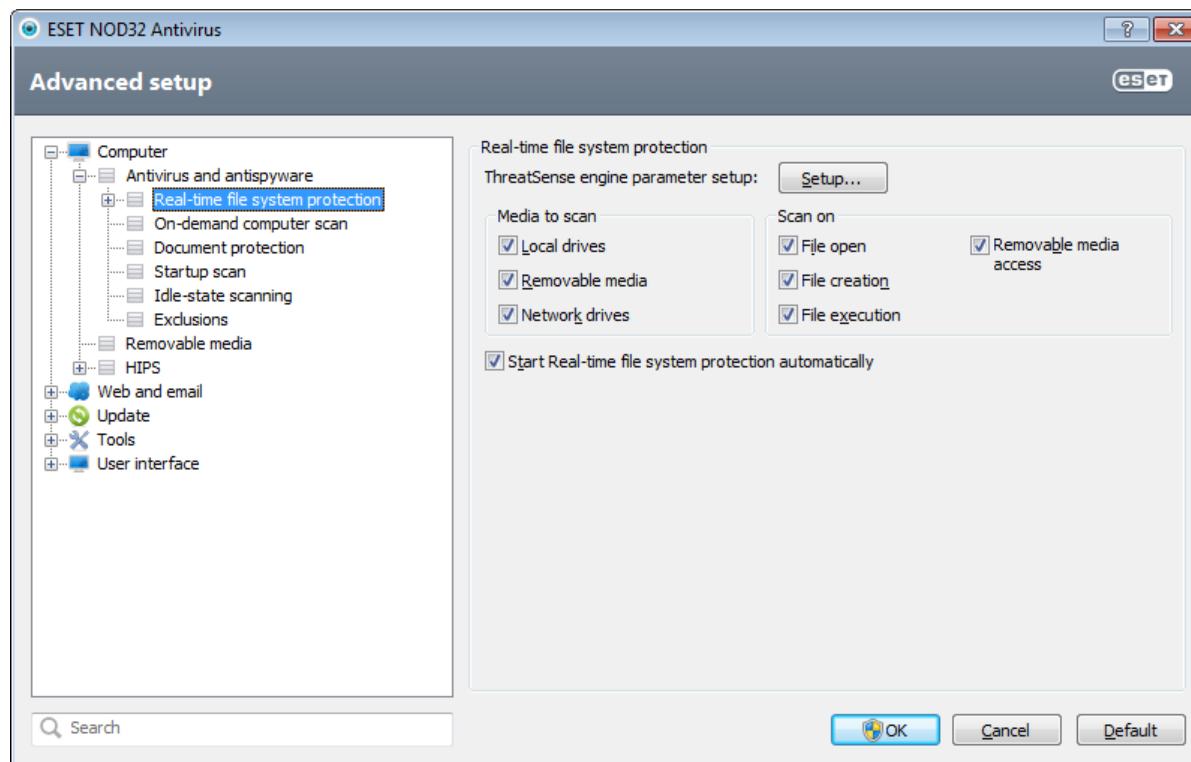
ESET NOD32 Antivirus

?

Advanced setup

eset

Computer
Antivirus and antispyware
Real-time file system protection
On-demand computer scan
Document protection
Startup scan
Idle-state scanning
Exclusions
Removable media
HIPS
Web and email
Update
Tools
User interface

Real-time file system protection
ThreatSense engine parameter setup: Setup...

Media to scan
Local drives
Removable media
Network drives

Scan on
File open
File creation
File execution
Removable media access

Start Real-time file system protection automatically

Search

OK
Cancel
Default